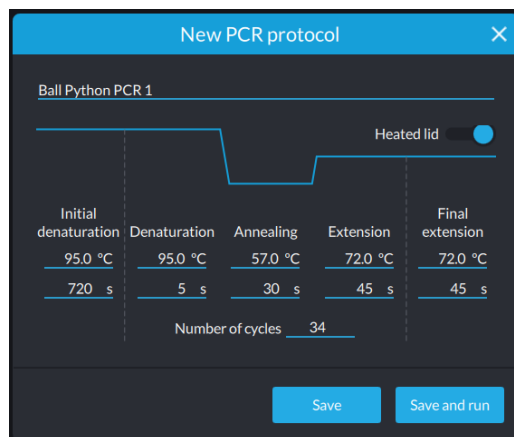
New PCR protocol

Ball Python PCR 1

Heated lid

| Initial denaturation | Denaturation | Annealing | Extension | Final extension |
|---|---|---|---|---|
| 95.0 °C | 95.0 °C | 57.0 °C | 72.0 °C | 72.0 °C |
| 720 s | 5 s | 30 s | 45 s | 45 s |

Number of cycles 34

Save

Save and run